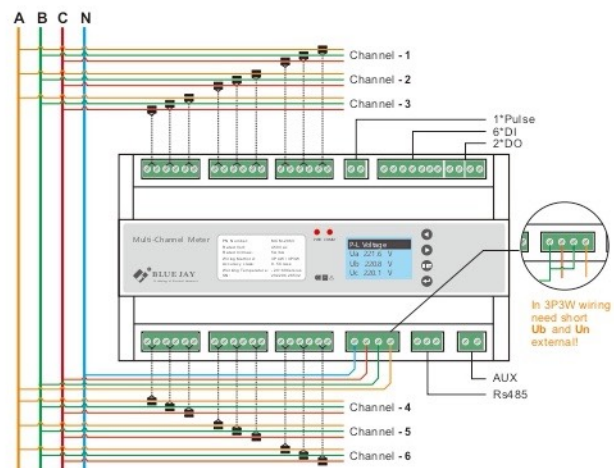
A B C N

Channel - 1
Channel - 2
Channel - 3

1*Pulse
6*DI
2*DO

Multi-Channel Meter

BLUE JAY

P-L Voltage
Ua 221.6 V
Ub 220.8 V
Uc 220.1 V

In 3P3W wiring need short Ub and Un external!

AUX
Rs485

Channel - 4
Channel - 5
Channel - 6